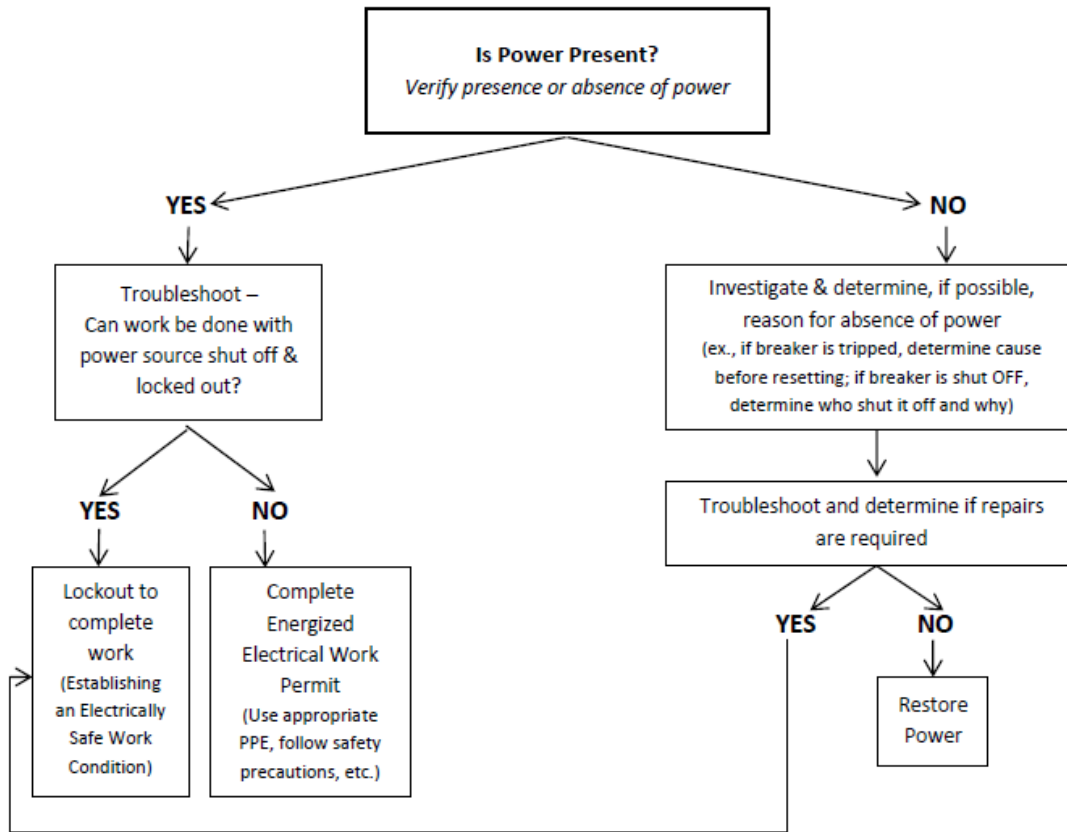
Is Power Present?
Verify presence or absence of power

YES

NO

Troubleshoot – Can work be done with power source shut off & locked out?

Investigate & determine, if possible, reason for absence of power
(ex., if breaker is tripped, determine cause before resetting; if breaker is shut OFF, determine who shut it off and why)

Troubleshoot and determine if repairs are required

YES

NO

YES

NO

Lockout to complete work
(Establishing an Electrically Safe Work Condition)

Complete Energized Electrical Work Permit
(Use appropriate PPE, follow safety precautions, etc.)

Restore Power